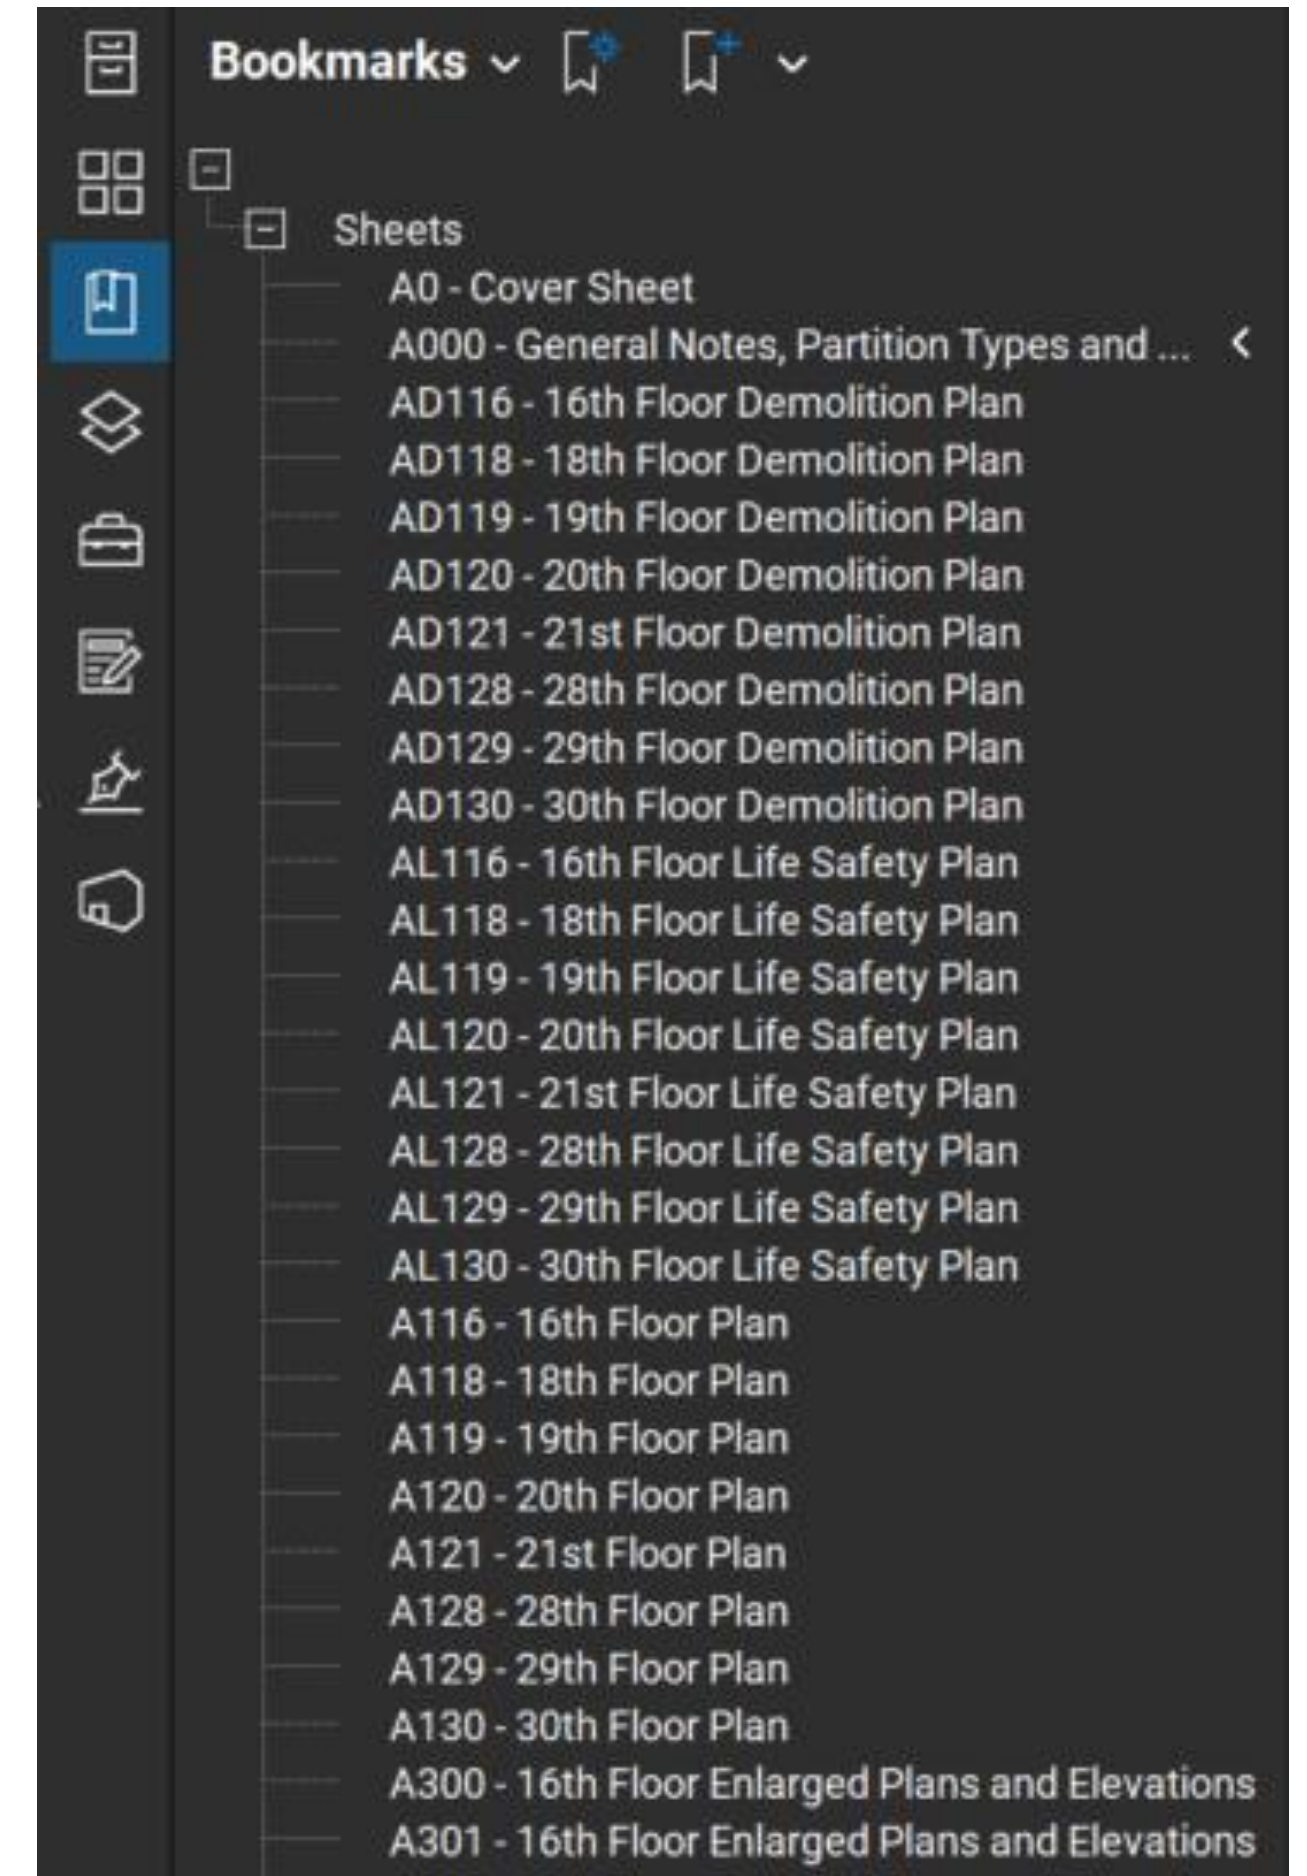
Bookmarks

Sheets
A0 - Cover Sheet
A000 - General Notes, Partition Types and ...
AD116 - 16th Floor Demolition Plan
AD118 - 18th Floor Demolition Plan
AD119 - 19th Floor Demolition Plan
AD120 - 20th Floor Demolition Plan
AD121 - 21st Floor Demolition Plan
AD128 - 28th Floor Demolition Plan
AD129 - 29th Floor Demolition Plan
AD130 - 30th Floor Demolition Plan
AL116 - 16th Floor Life Safety Plan
AL118 - 18th Floor Life Safety Plan
AL119 - 19th Floor Life Safety Plan
AL120 - 20th Floor Life Safety Plan
AL121 - 21st Floor Life Safety Plan
AL128 - 28th Floor Life Safety Plan
AL129 - 29th Floor Life Safety Plan
AL130 - 30th Floor Life Safety Plan
A116 - 16th Floor Plan
A118 - 18th Floor Plan
A119 - 19th Floor Plan
A120 - 20th Floor Plan
A121 - 21st Floor Plan
A128 - 28th Floor Plan
A129 - 29th Floor Plan
A130 - 30th Floor Plan
A300 - 16th Floor Enlarged Plans and Elevations
A301 - 16th Floor Enlarged Plans and Elevations